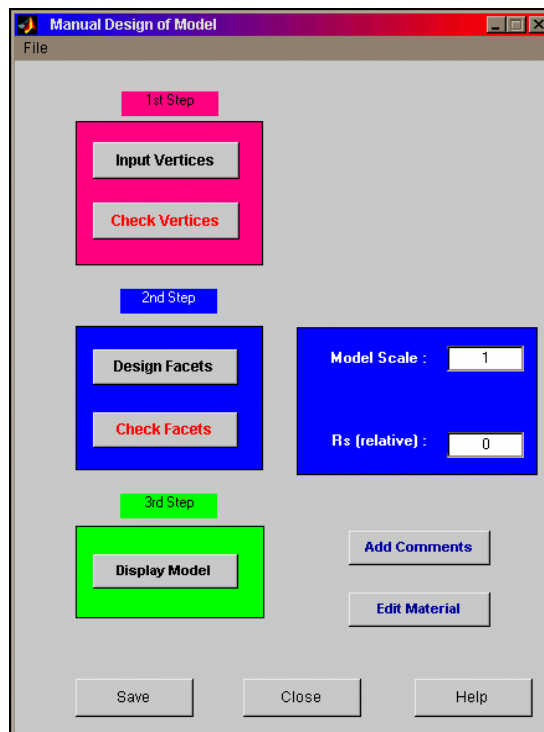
Manual Design of Model
File

1st Step
Input Vertices
Check Vertices

2nd Step
Design Facets
Check Facets

Model Scale : 1
Rs (relative) : 0

3rd Step
Display Model

Add Comments
Edit Material

Save
Close
Help